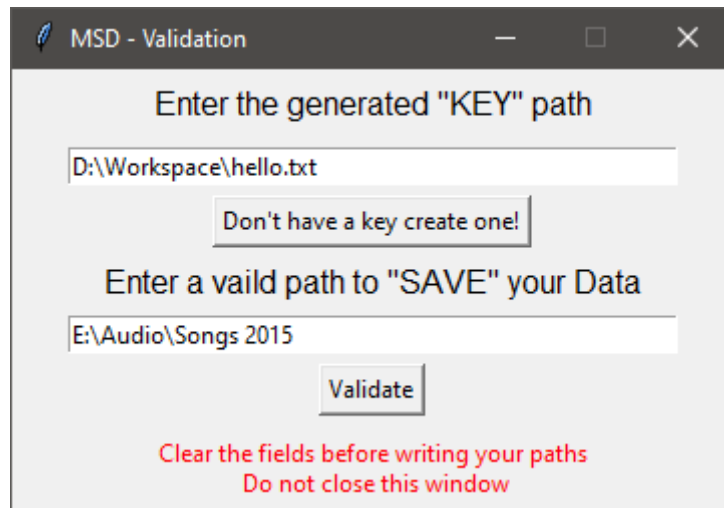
MSD - Validation

Enter the generated "KEY" path

D:\Workspace\hello.txt

Don't have a key create one!

Enter a vaild path to "SAVE" your Data

E:\Audio\Songs 2015

Validate

Clear the fields before writing your paths
Do not close this window